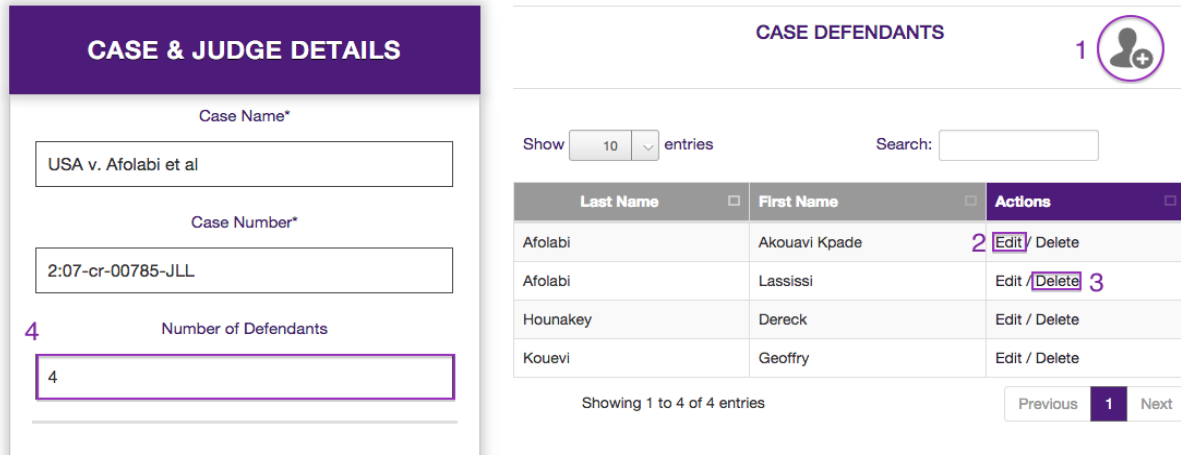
CASE & JUDGE DETAILS

Case Name*

USA v. Afolabi et al

Case Number*

2:07-cr-00785-JLL

4

Number of Defendants

4

CASE DEFENDANTS

1

Show 10 entries

Search:

| Last Name | First Name | Actions |
|---|---|---|
| Afolabi | Akouavi Kpade | 2 Edit / Delete |
| Afolabi | Lassissi | Edit / Delete 3 |
| Hounakey | Dereck | Edit / Delete |
| Kouevi | Geoffry | Edit / Delete |

Showing 1 to 4 of 4 entries

Previous 1 Next